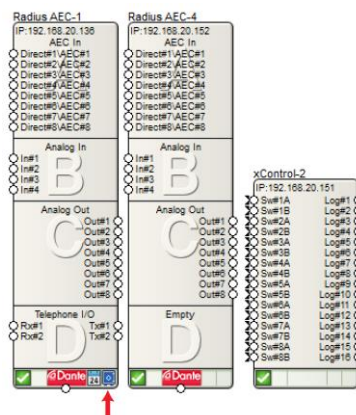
Radius AEC-1
IP:192.168.20.136
AEC In
Direct#1\AEC#1
Direct#2\AEC#2
Direct#3\AEC#3
Direct#4\AEC#4
Direct#5\AEC#5
Direct#6\AEC#6
Direct#7\AEC#7
Direct#8\AEC#8
Analog In
In#1
In#2
In#3
In#4
B
Analog Out
Out#1
Out#2
Out#3
Out#4
Out#5
Out#6
Out#7
Out#8
C
Telephone I/O
Rx#1
Rx#2
Tx#1
Tx#2
D
Dante
24

Radius AEC-4
IP:192.168.20.152
AEC In
Direct#1\AEC#1
Direct#2\AEC#2
Direct#3\AEC#3
Direct#4\AEC#4
Direct#5\AEC#5
Direct#6\AEC#6
Direct#7\AEC#7
Direct#8\AEC#8
Analog In
In#1
In#2
In#3
In#4
B
Analog Out
Out#1
Out#2
Out#3
Out#4
Out#5
Out#6
Out#7
Out#8
C
Empty
D
Dante

xControl-2
IP:192.168.20.151
Sw#1A
Sw#1B
Sw#2A
Sw#2B
Sw#3A
Sw#3B
Sw#4A
Sw#4B
Sw#5A
Sw#5B
Sw#6A
Sw#6B
Sw#7A
Sw#7B
Sw#8A
Sw#8B
Log#1
Log#2
Log#3
Log#4
Log#5
Log#6
Log#7
Log#8
Log#9
Log#10
Log#11
Log#12
Log#13
Log#14
Log#15
Log#16